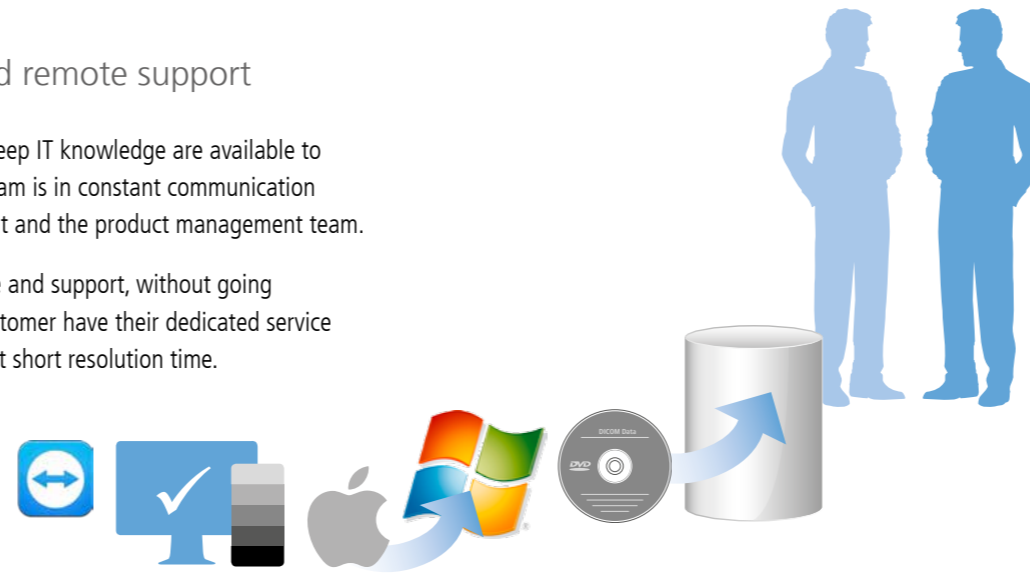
d remote support

eep IT knowledge are available to am is in constant communication t and the product management team.

and support, without going tomer have their dedicated service t short resolution time.

DICOM Data

DVD